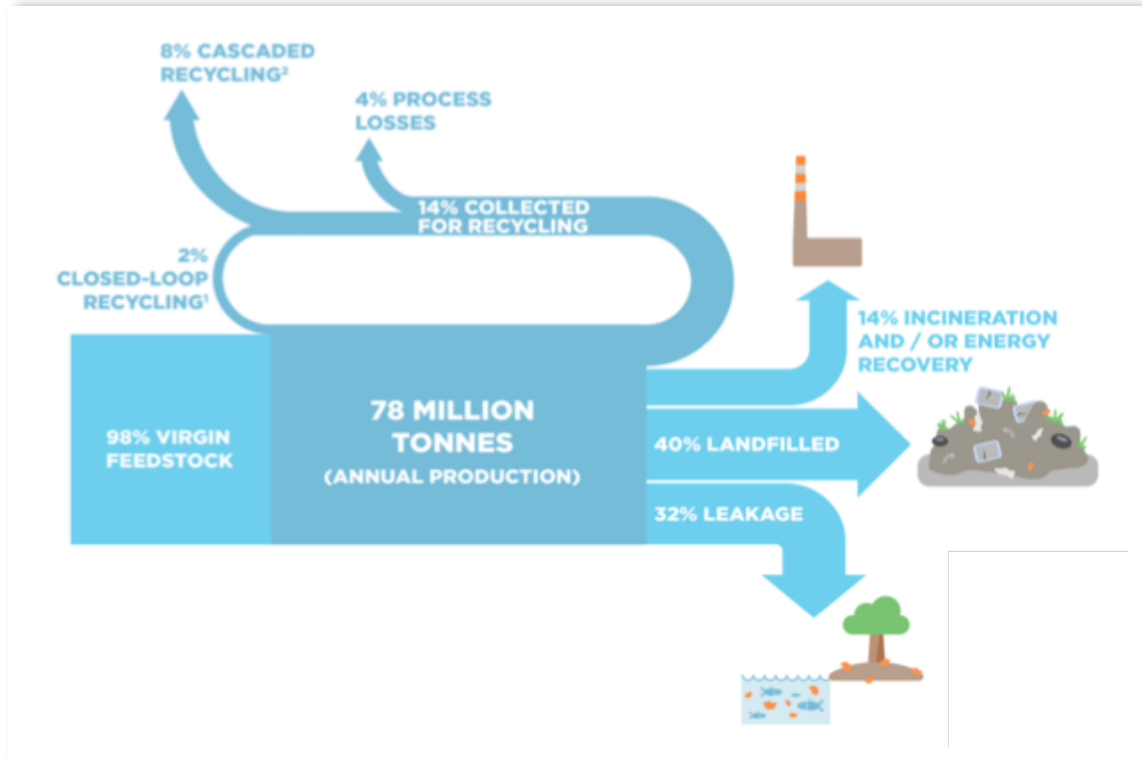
8% CASCADED RECYCLING²

4% PROCESS LOSSES

14% COLLECTED FOR RECYCLING

2% CLOSED-LOOP RECYCLING¹

14% INCINERATION AND / OR ENERGY RECOVERY

98% VIRGIN FEEDSTOCK

78 MILLION TONNES
(ANNUAL PRODUCTION)

40% LANDFILLED

32% LEAKAGE